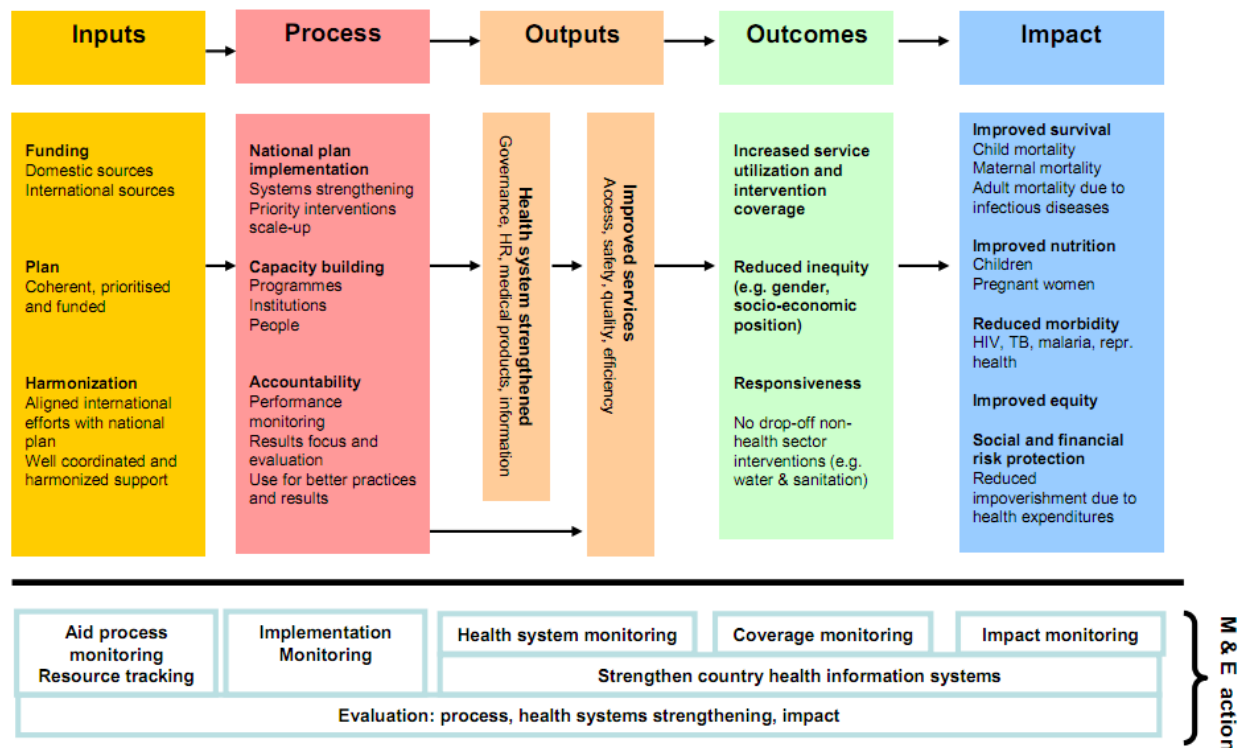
Inputs

Process

Outputs

Outcomes

Impact

Funding
Domestic sources
International sources

Plan
Coherent, prioritised and funded

Harmonization
Aligned international efforts with national plan
Well coordinated and harmonized support

National plan implementation
Systems strengthening
Priority interventions scale-up

Capacity building
Programmes
Institutions
People

Accountability
Performance monitoring
Results focus and evaluation
Use for better practices and results

Health system strengthened
Governance, HR, medical products, information

Improved services
Access, safety, quality, efficiency

Increased service utilization and intervention coverage

Reduced inequity (e.g. gender, socio-economic position)

Responsiveness

No drop-off non-health sector interventions (e.g. water & sanitation)

Improved survival
Child mortality
Maternal mortality
Adult mortality due to infectious diseases

Improved nutrition
Children
Pregnant women

Reduced morbidity
HIV, TB, malaria, repr. health

Improved equity

Social and financial risk protection
Reduced impoverishment due to health expenditures

Aid process monitoring
Resource tracking

Implementation Monitoring

Health system monitoring

Coverage monitoring

Impact monitoring

Strengthen country health information systems

Evaluation: process, health systems strengthening, impact

M & E actior